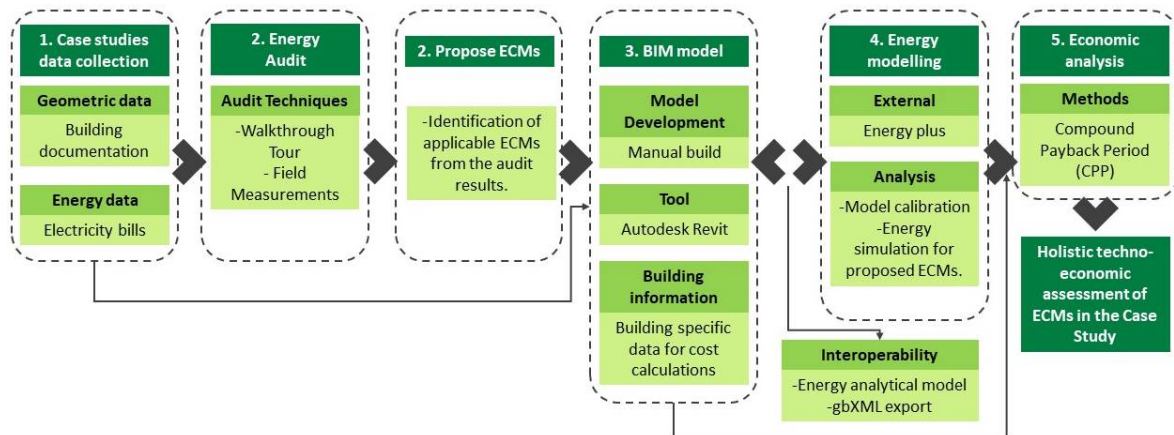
1. Case studies data collection

Geometric data

Building documentation

Energy data

Electricity bills

2. Energy Audit

Audit Techniques

-Walkthrough Tour
- Field Measurements

2. Propose ECMs

-Identification of applicable ECMs from the audit results.

3. BIM model

Model Development

Manual build

Tool

Autodesk Revit

Building information

Building specific data for cost calculations

4. Energy modelling

External

Energy plus

Analysis

-Model calibration
-Energy simulation for proposed ECMs.

Interoperability

-Energy analytical model
-gbXML export

5. Economic analysis

Methods

Compound Payback Period (CPP)

Holistic techno-economic assessment of ECMs in the Case Study